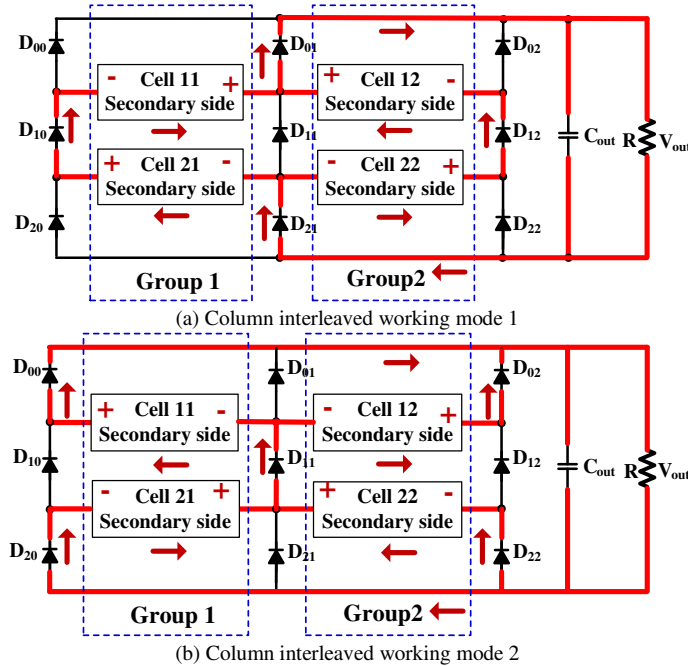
$D_{00}$
$D_{01}$
$D_{02}$
- Cell 11 +
Secondary side
+ Cell 12 -
Secondary side
$D_{10}$
$D_{11}$
$D_{12}$
$C_{out}$
R
$V_{out}$
+ Cell 21 -
Secondary side
- Cell 22 +
Secondary side
$D_{20}$
$D_{21}$
$D_{22}$
Group 1
Group2

(a) Column interleaved working mode 1

$D_{00}$
$D_{01}$
$D_{02}$
+ Cell 11 -
Secondary side
- Cell 12 +
Secondary side
$D_{10}$
$D_{11}$
$D_{12}$
$C_{out}$
R
$V_{out}$
- Cell 21 +
Secondary side
+ Cell 22 -
Secondary side
$D_{20}$
$D_{21}$
$D_{22}$
Group 1
Group2

(b) Column interleaved working mode 2